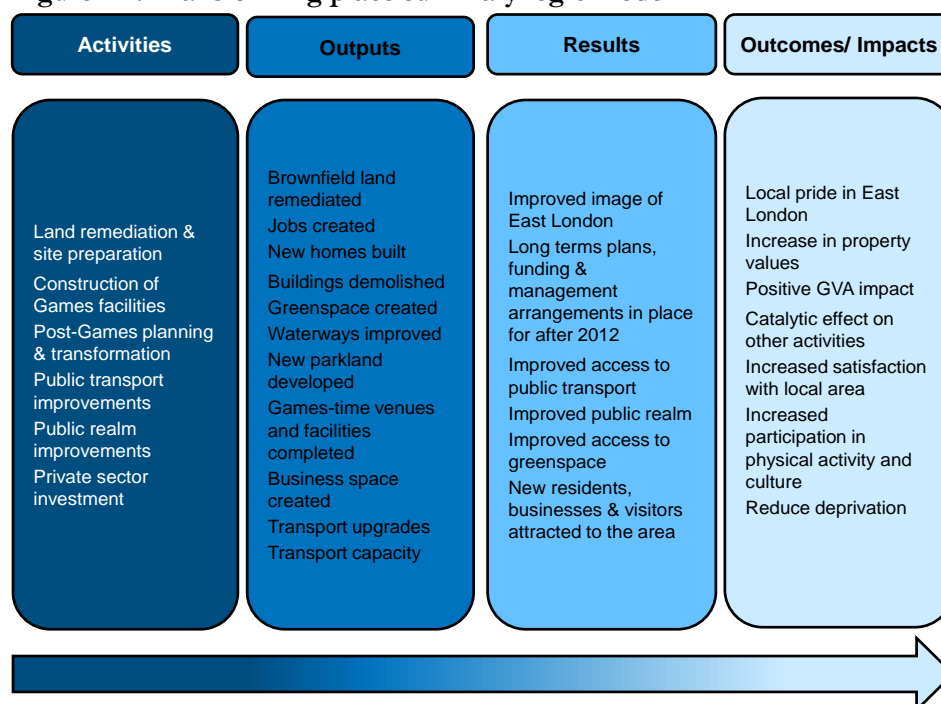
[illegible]

Activities

Outputs

Results

Outcomes/ Impacts

Land remediation & site preparation
Construction of Games facilities
Post-Games planning & transformation
Public transport improvements
Public realm improvements
Private sector investment

Brownfield land remediated
Jobs created
New homes built
Buildings demolished
Greenspace created
Waterways improved
New parkland developed
Games-time venues and facilities completed
Business space created
Transport upgrades
Transport capacity

Improved image of East London
Long terms plans, funding & management arrangements in place for after 2012
Improved access to public transport
Improved public realm
Improved access to greenspace
New residents, businesses & visitors attracted to the area

Local pride in East London
Increase in property values
Positive GVA impact
Catalytic effect on other activities
Increased satisfaction with local area
Increased participation in physical activity and culture
Reduce deprivation